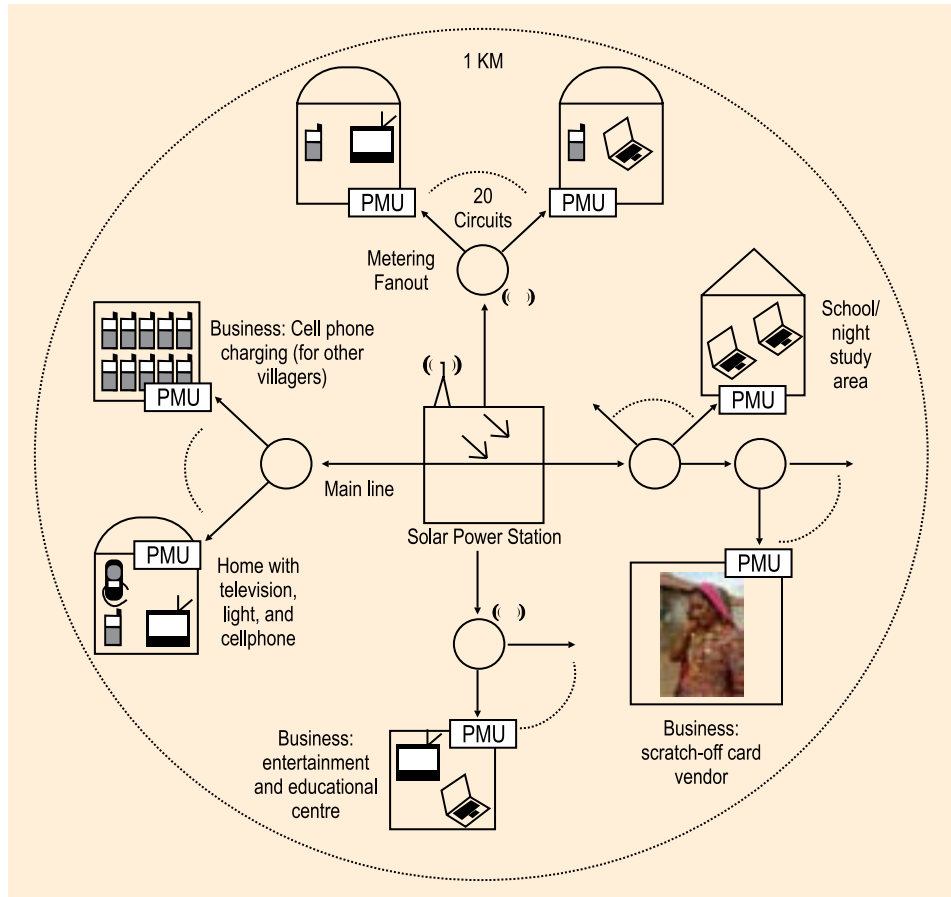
1 KM

PMU

PMU

20 Circuits

Metering Fanout

Business: Cell phone charging (for other villagers)

PMU

School/ night study area

PMU

Main line

Solar Power Station

PMU

Home with television, light, and cellphone

PMU

PMU

Business: entertainment and educational centre

Business: scratch-off card vendor